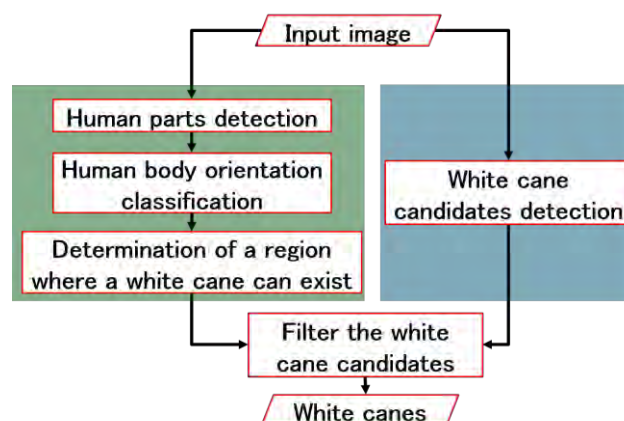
Input image

Human parts detection

Human body orientation classification

Determination of a region where a white cane can exist

White cane candidates detection

Filter the white cane candidates

White canes